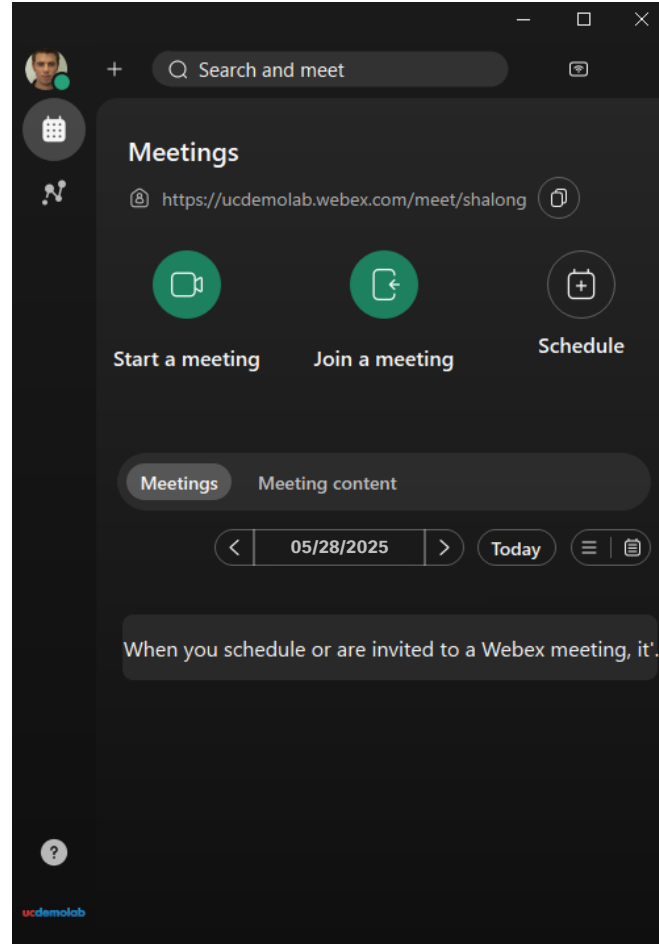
Search and meet

Meetings

https://ucdemolab.webex.com/meet/shalong

Start a meeting

Join a meeting

Schedule

Meetings

Meeting content

05/28/2025

Today

When you schedule or are invited to a Webex meeting, it'.

?

ucdemolab